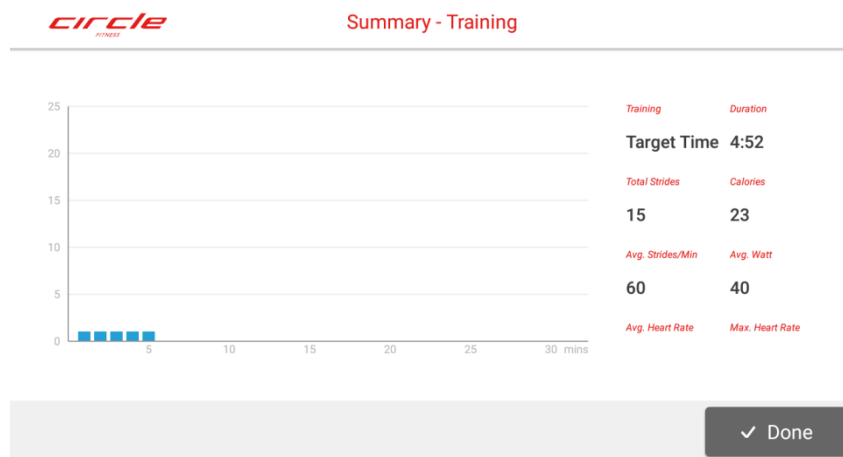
circle FITNESS

Summary - Training

25
20
15
10
5
0

5 10 15 20 25 30 mins

| Training | Duration |
|---|---|
| Target Time | 4:52 |
| Total Strides | Calories |
| 15 | 23 |
| Avg. Strides/Min | Avg. Watt |
| 60 | 40 |
| Avg. Heart Rate | Max. Heart Rate |

✓ Done